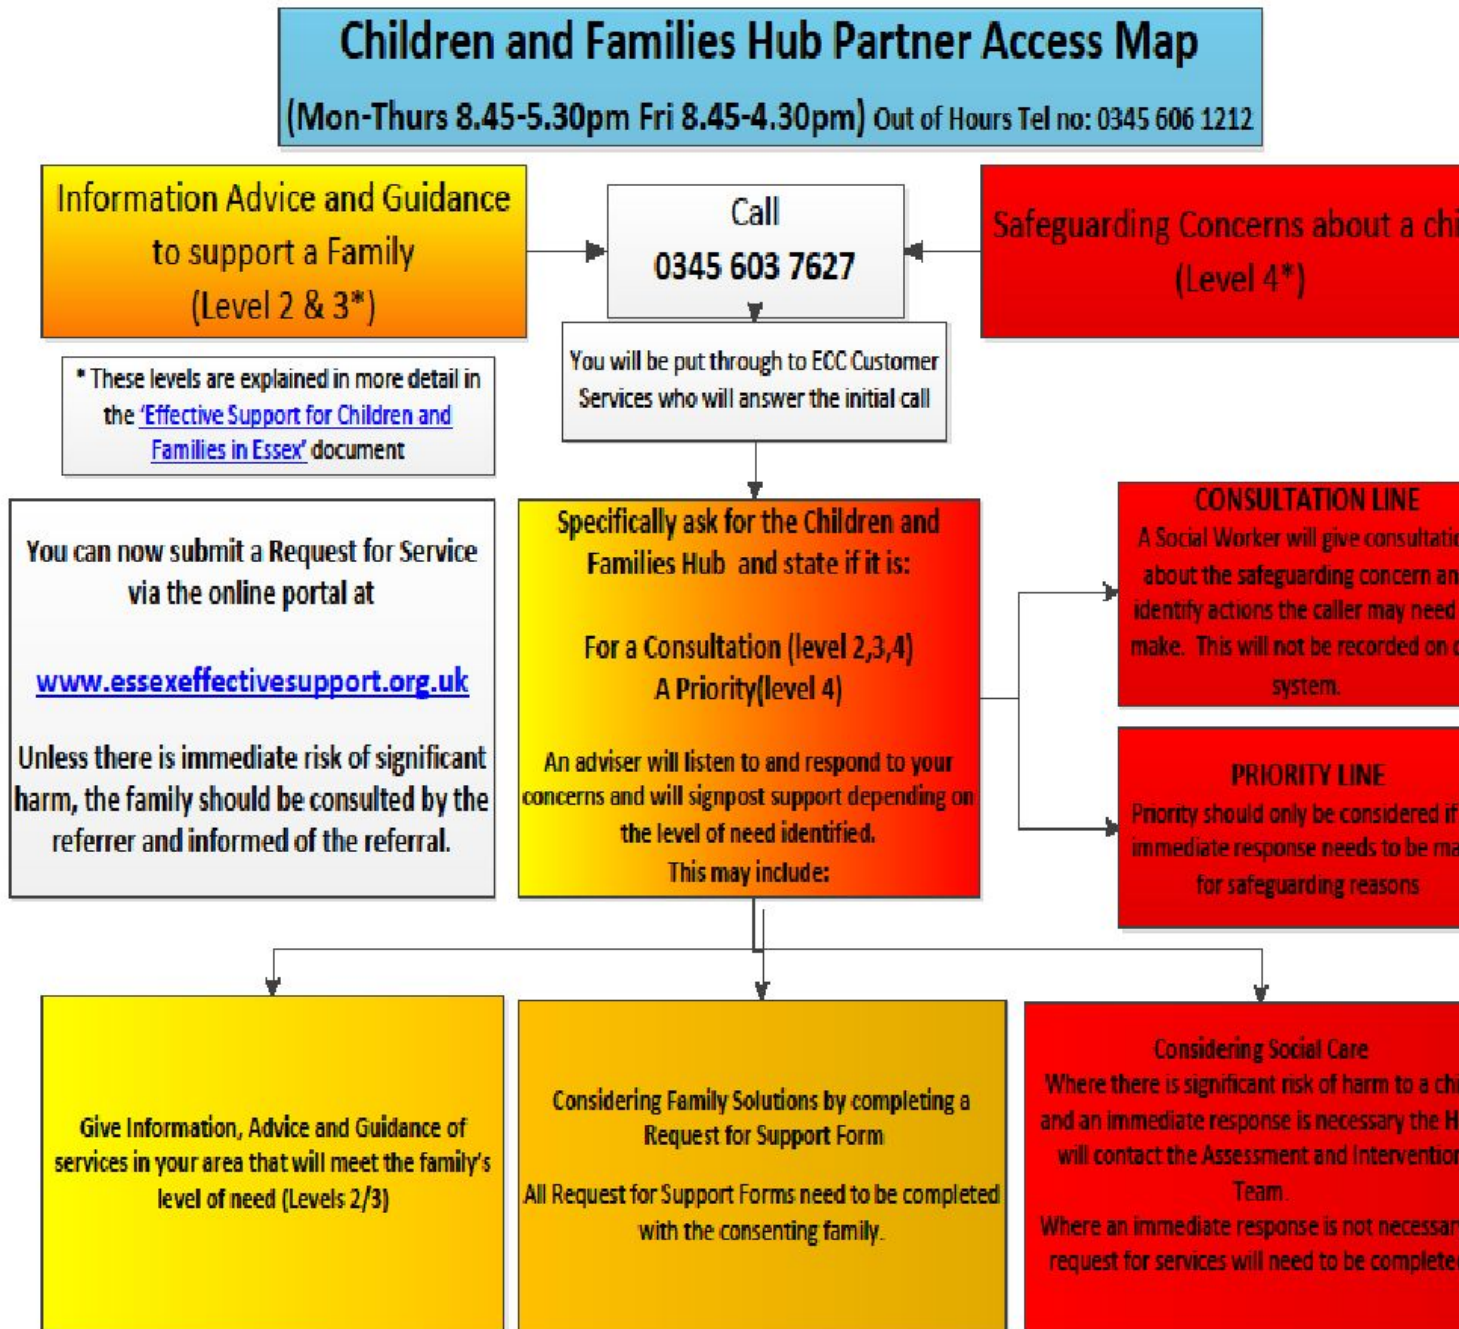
Children and Families Hub Partner Access Map

(Mon-Thurs 8.45-5.30pm Fri 8.45-4.30pm) Out of Hours Tel no: 0345 606 1212

Information Advice and Guidance to support a Family (Level 2 & 3*)

Call 0345 603 7627

Safeguarding Concerns about a chi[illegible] (Level 4*)

* These levels are explained in more detail in the 'Effective Support for Children and Families in Essex' document

You will be put through to ECC Customer Services who will answer the initial call

You can now submit a Request for Service via the online portal at

www.essexeffectivesupport.org.uk

Unless there is immediate risk of significant harm, the family should be consulted by the referrer and informed of the referral.

Specifically ask for the Children and Families Hub and state if it is:

For a Consultation (level 2,3,4)
A Priority(level 4)

An adviser will listen to and respond to your concerns and will signpost support depending on the level of need identified.
This may include:

CONSULTATION LINE
A Social Worker will give consultati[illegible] about the safeguarding concern an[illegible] identify actions the caller may need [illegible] make. This will not be recorded on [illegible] system.

PRIORITY LINE
Priority should only be considered if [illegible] immediate response needs to be ma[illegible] for safeguarding reasons

Give Information, Advice and Guidance of services in your area that will meet the family's level of need (Levels 2/3)

Considering Family Solutions by completing a Request for Support Form

All Request for Support Forms need to be completed with the consenting family.

Considering Social Care
Where there is significant risk of harm to a chi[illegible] and an immediate response is necessary the H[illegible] will contact the Assessment and Interventio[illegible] Team.
Where an immediate response is not necessar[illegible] request for services will need to be complete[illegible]